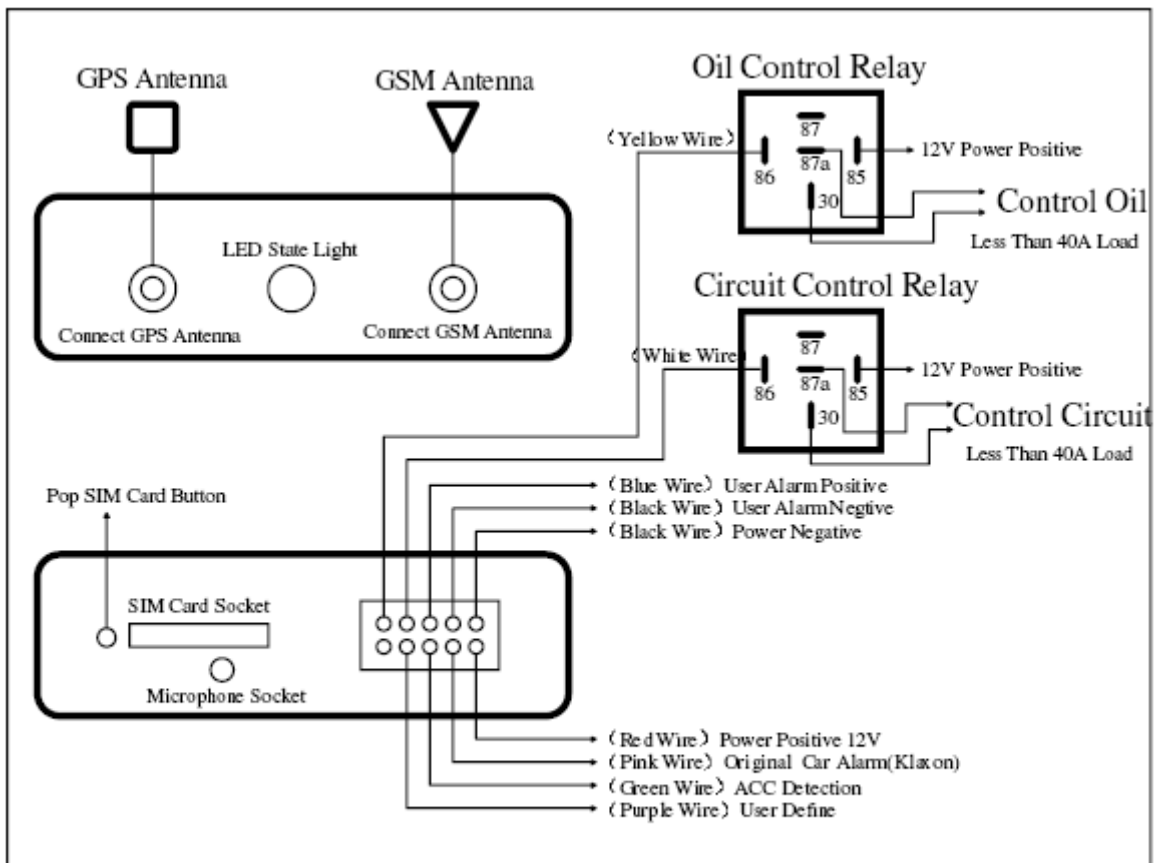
GPS Antenna

GSM Antenna

LED State Light

Connect GPS Antenna

Connect GSM Antenna

Oil Control Relay

（Yellow Wire）

87

86

87a

85

30

12V Power Positive

Control Oil

Less Than 40A Load

Circuit Control Relay

（White Wire）

87

86

87a

85

30

12V Power Positive

Control Circuit

Less Than 40A Load

Pop SIM Card Button

（Blue Wire）User Alarm Positive

（Black Wire）User Alarm Negtive

（Black Wire）Power Negative

SIM Card Socket

Microphone Socket

（Red Wire）Power Positive 12V

（Pink Wire）Original Car Alarm(Klaxon)

（Green Wire）ACC Detection

（Purple Wire）User Define